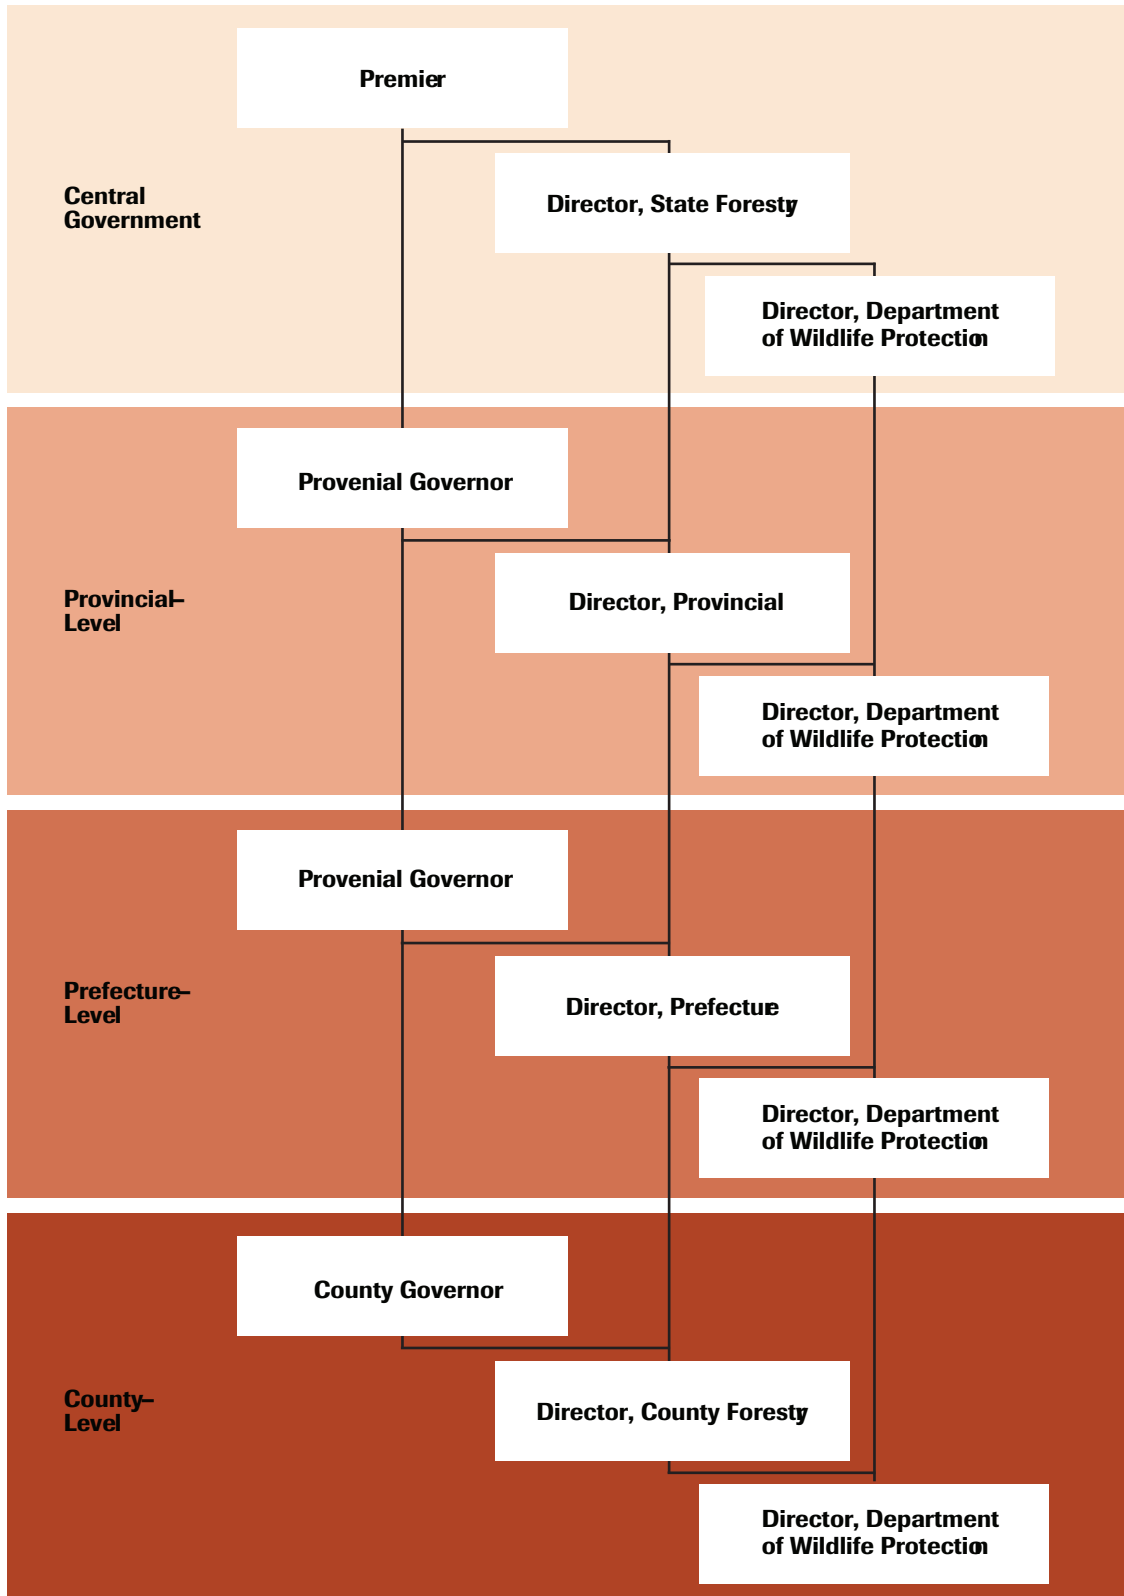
Central Government

Premier

Director, State Forestry

Director, Department of Wildlife Protection

Provincial-Level

Provenial Governor

Director, Provincial

Director, Department of Wildlife Protection

Prefecture-Level

Provenial Governor

Director, Prefecture

Director, Department of Wildlife Protection

County-Level

County Governor

Director, County Forestry

Director, Department of Wildlife Protection